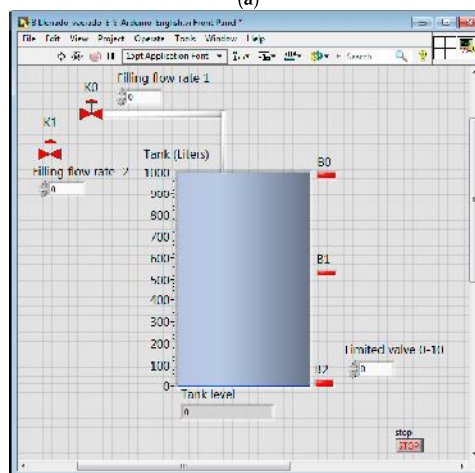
(a)

B Llenado vaciado E S Arduino English Front Panel *

File Edit View Project Operate Tools Window Help

15pt Application Font

Search

K0

Filling flow rate 1

0

K1

Filling flow rate 2

0

Tank (Liters)

1000

900

800

700

600

500

400

300

200

100

0

B0

B1

B2

Limited valve 0-10

0

Tank level

0

stop

STOP